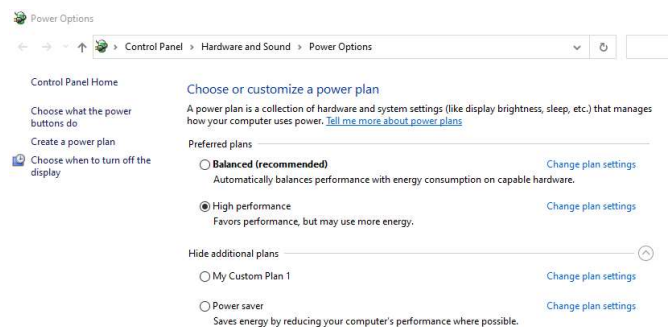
Power Options

Control Panel › Hardware and Sound › Power Options

Control Panel Home

Choose what the power buttons do

Create a power plan

Choose when to turn off the display

Choose or customize a power plan

A power plan is a collection of hardware and system settings (like display brightness, sleep, etc.) that manages how your computer uses power. Tell me more about power plans

Preferred plans

Balanced (recommended)
Automatically balances performance with energy consumption on capable hardware.
Change plan settings

High performance
Favors performance, but may use more energy.
Change plan settings

Hide additional plans

My Custom Plan 1
Change plan settings

Power saver
Saves energy by reducing your computer's performance where possible.
Change plan settings